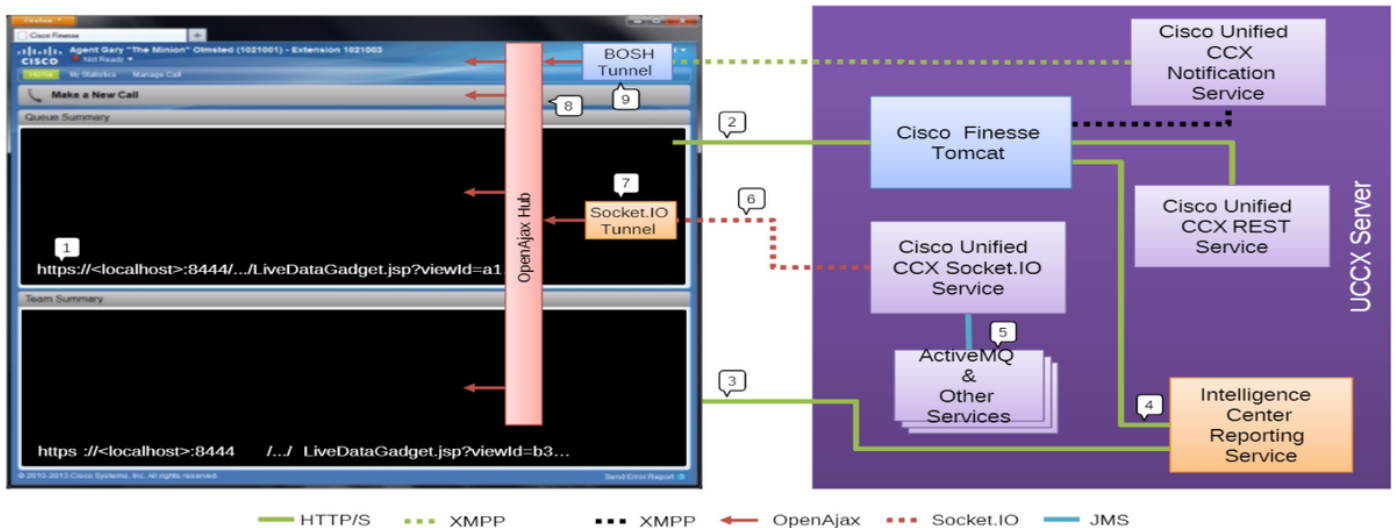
Firefox
Cisco Finesse
cisco Agent Gary "The Minion" Olmsted (1021001) - Extension 1021003
Not Ready
Home My Statistics Manage Call
Make a New Call
Queue Summary
Team Summary
BOSH Tunnel
9
8
OpenAjax Hub
7
Socket.IO Tunnel
6
2
1
https://<localhost>:8444/.../LiveDataGadget.jsp?viewId=a1
3
https ://<localhost>:8444 /.../ LiveDataGadget.jsp?viewId=b3...
© 2010-2013 Cisco Systems, Inc. All rights reserved.
Send Error Report

Cisco Unified CCX Notification Service
Cisco Finesse Tomcat
Cisco Unified CCX REST Service
Cisco Unified CCX Socket.IO Service
5
ActiveMQ & Other Services
4
Intelligence Center Reporting Service
UCCX Server

HTTP/S XMPP XMPP OpenAjax Socket.IO JMS